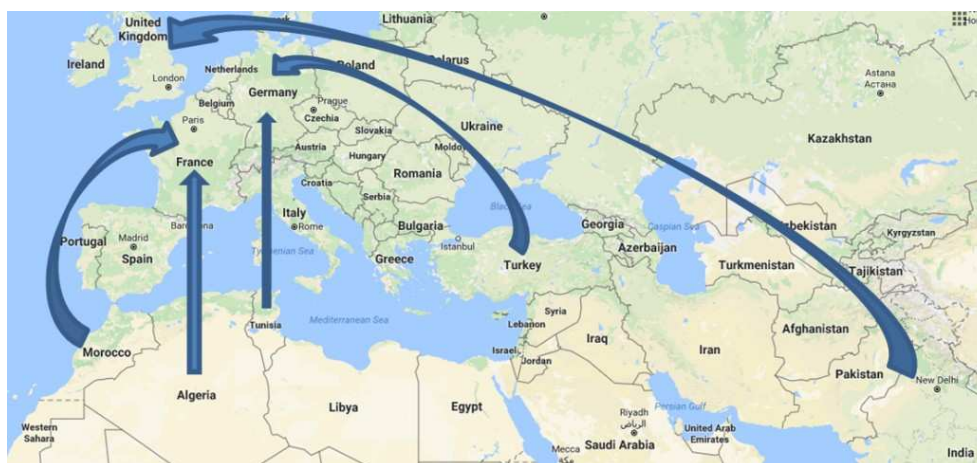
United Kingdom
Lithuania
Ireland
London
Netherlands
Poland
Belarus
Belgium
Germany
Prague
Paris
Czechia
Ukraine
Slovakia
Astana
Астана
Kazakhstan
France
Austria
Hungary
Moldova
Romania
Croatia
Serbia
Italy
Rome
Bulgaria
Istanbul
Georgia
Caspian Sea
Uzbekistan
Kyrgyzstan
Portugal
Madrid
Spain
Barcelona
Tyrrhenian Sea
Greece
Turkey
Azerbaijan
Turkmenistan
Tajikistan
Tunisia
Mediterranean Sea
Syria
Lebanon
Israel
Jordan
Iraq
Iran
Afghanistan
Morocco
Algeria
Libya
Egypt
Pakistan
New Delhi
Persian Gulf
Riyadh
الرياض
United Arab Emirates
Saudi Arabia
Mecca
Western Sahara
India